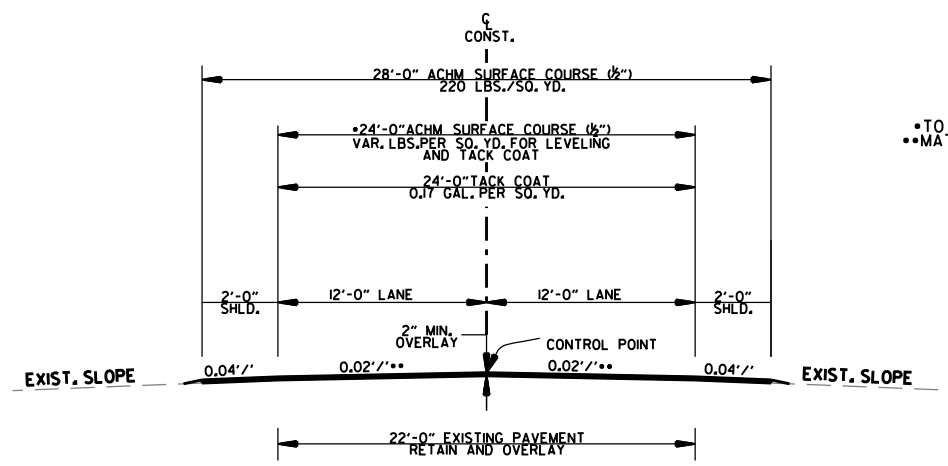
℄
CONST.

28'-0" ACHM SURFACE COURSE (½")
220 LBS./SQ. YD.

•24'-0"ACHM SURFACE COURSE (½")
VAR. LBS.PER SQ. YD. FOR LEVELING AND TACK COAT

24'-0"TACK COAT
0.17 GAL. PER SQ. YD.

•TO
••MA

2'-0"
SHLD.

12'-0" LANE

12'-0" LANE

2'-0"
SHLD.

2" MIN.
OVERLAY

CONTROL POINT

EXIST. SLOPE

0.04'/'

0.02'/'••

0.02'/'••

0.04'/'

EXIST. SLOPE

22'-0" EXISTING PAVEMENT
RETAIN AND OVERLAY